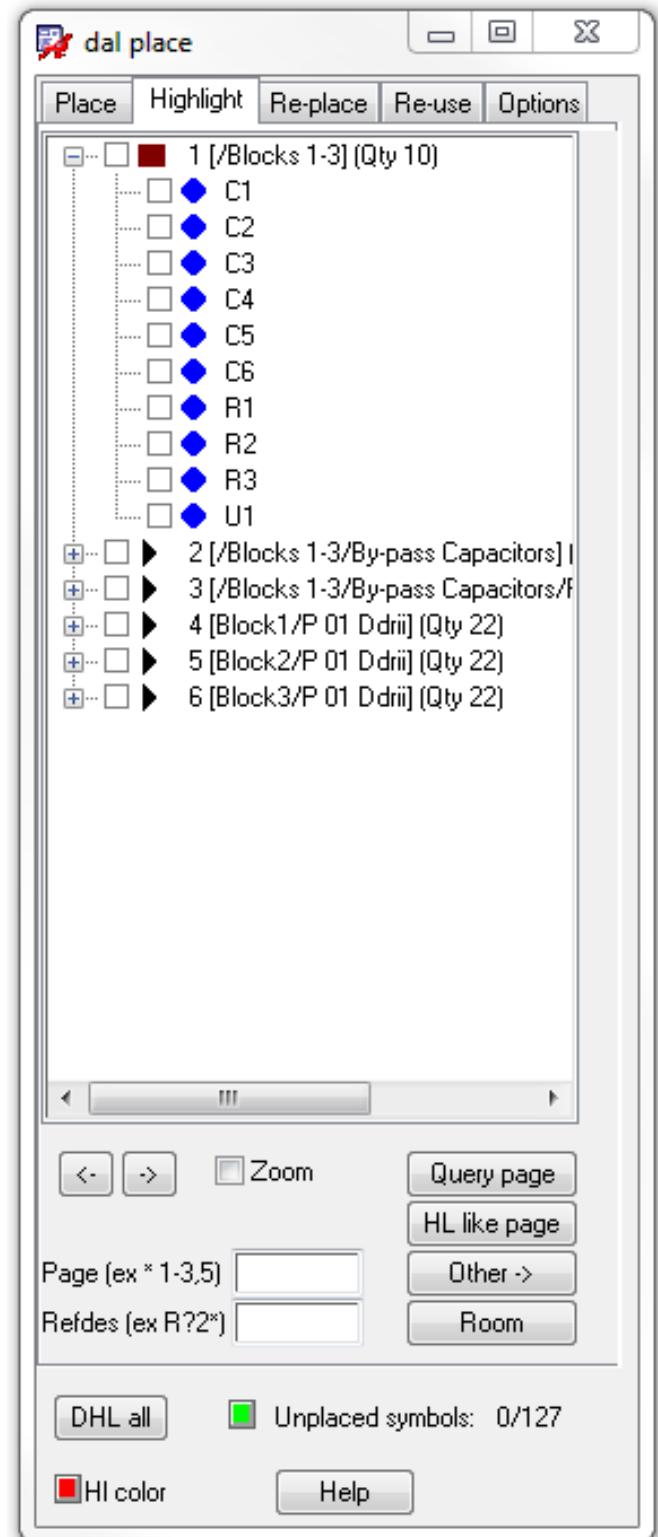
dal place

Place | Highlight | Re-place | Re-use | Options

1 [/Blocks 1-3] (Qty 10)
C1
C2
C3
C4
C5
C6
R1
R2
R3
U1
2 [/Blocks 1-3/By-pass Capacitors] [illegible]
3 [/Blocks 1-3/By-pass Capacitors/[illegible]
4 [Block1/P 01 Ddrii] (Qty 22)
5 [Block2/P 01 Ddrii] (Qty 22)
6 [Block3/P 01 Ddrii] (Qty 22)

<- ->
Zoom
Query page
HL like page
Other ->
Room
Page (ex * 1-3,5)
Refdes (ex R?2*)

DHL all
Unplaced symbols: 0/127
HI color
Help